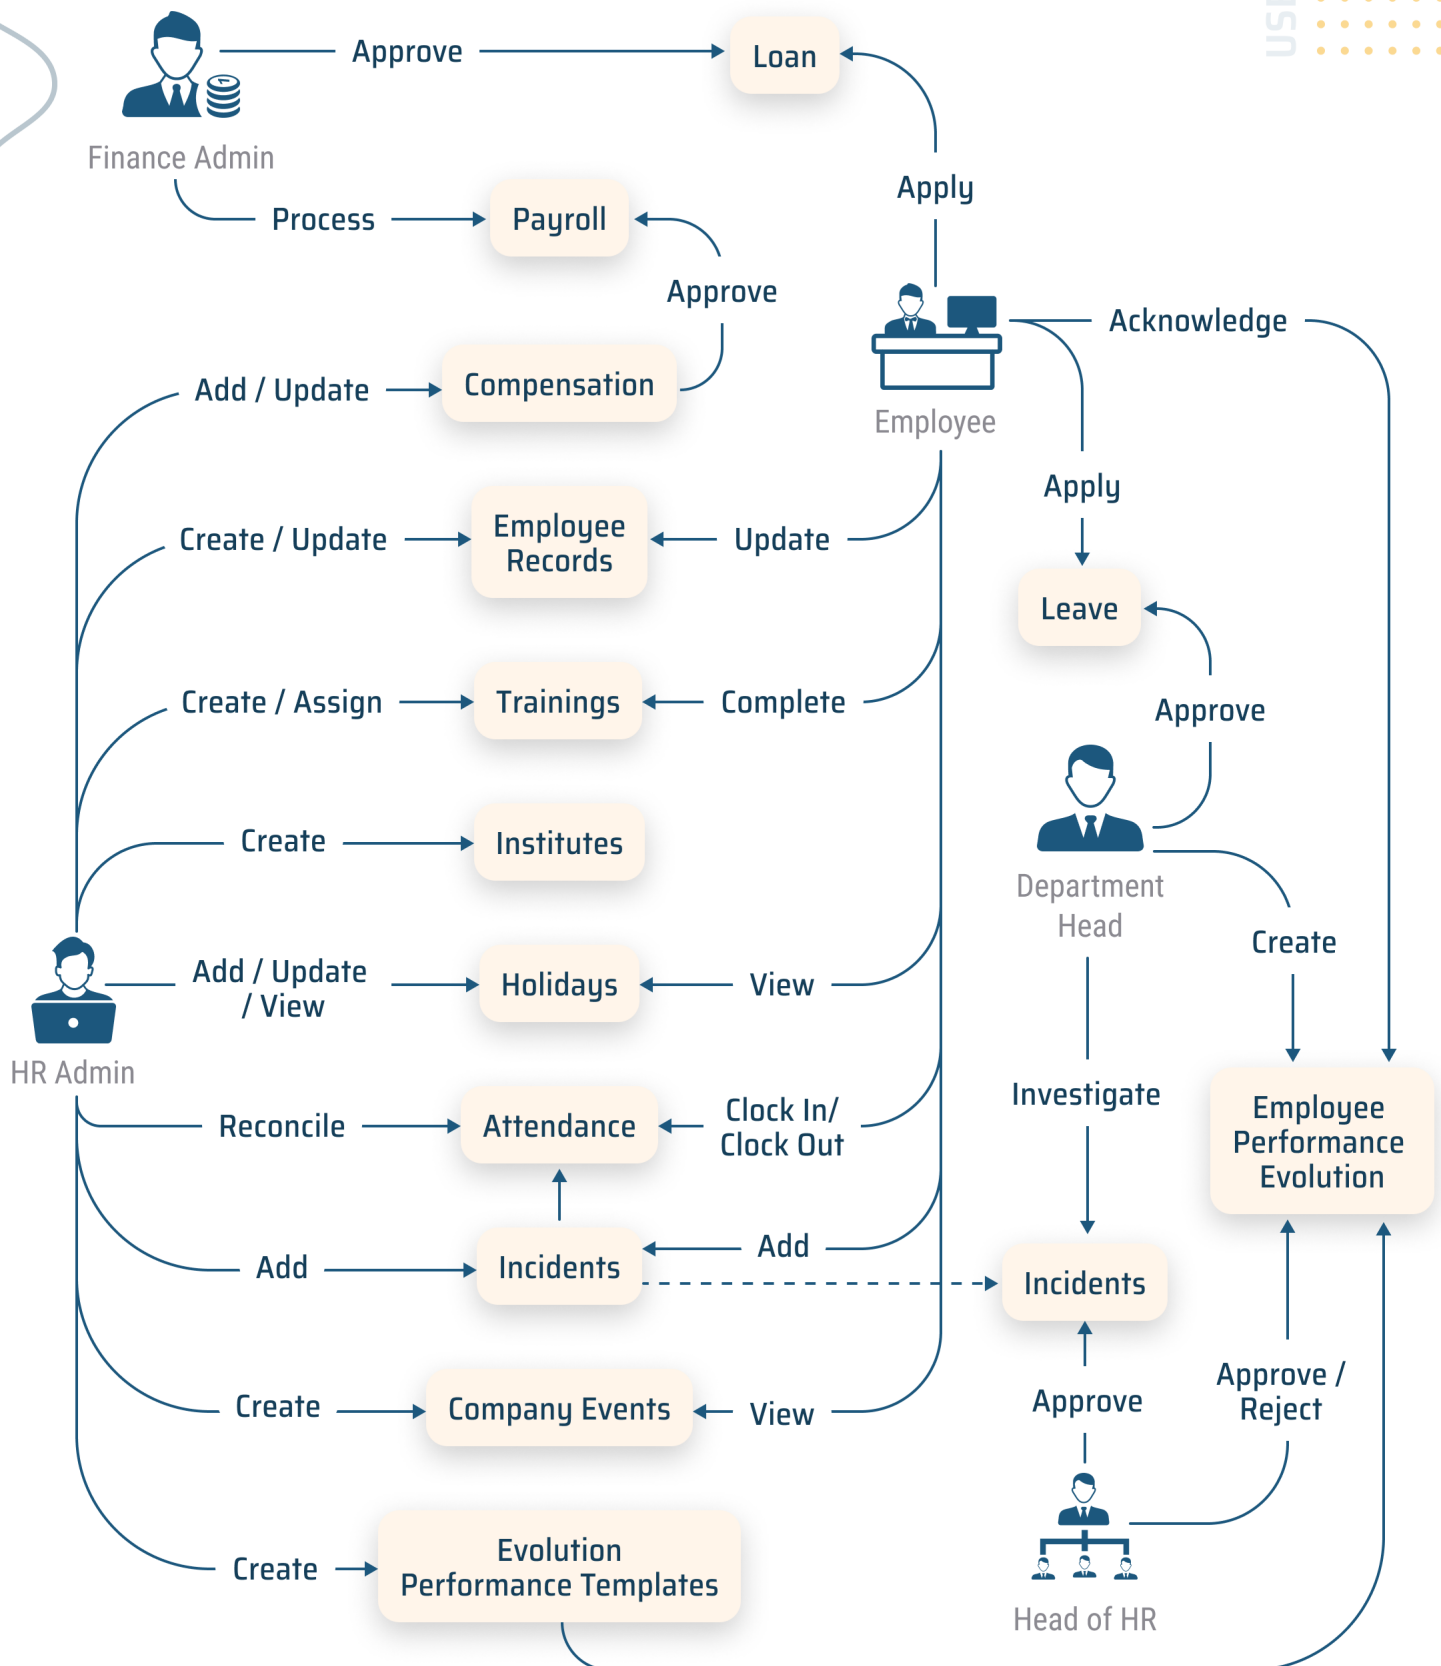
Approve
Loan
Finance Admin
Apply
Process
Payroll
Approve
Employee
Acknowledge
Add / Update
Compensation
Apply
Create / Update
Employee Records
Update
Leave
Create / Assign
Trainings
Complete
Approve
Create
Institutes
Department Head
Create
Add / Update / View
Holidays
View
HR Admin
Investigate
Employee Performance Evolution
Reconcile
Attendance
Clock In/ Clock Out
Add
Add
Incidents
Incidents
Approve
Approve / Reject
Create
Company Events
View
Create
Evolution Performance Templates
Head of HR